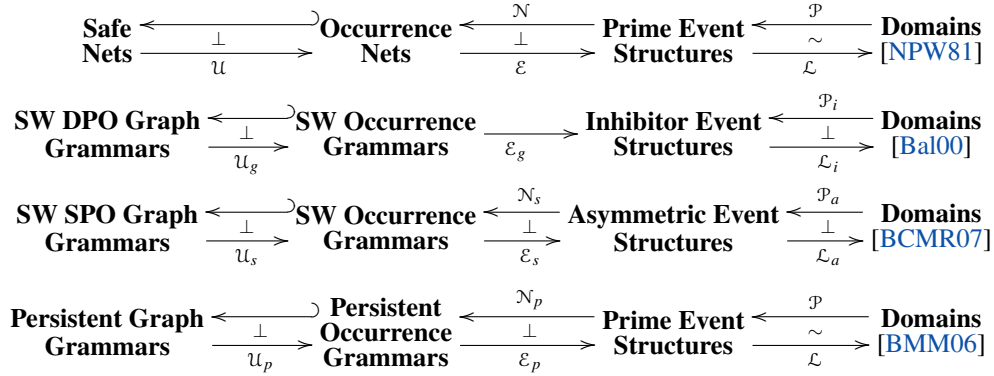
Safe Nets $\xrightarrow[\mathcal{U}]{\perp}$ Occurrence Nets $\xrightarrow[\mathcal{E}]{\perp}$ Prime Event Structures $\xrightarrow[\mathcal{L}]{\sim}$ Domains [NPW81]

$\mathcal{N}$ $\mathcal{P}$

SW DPO Graph Grammars $\xrightarrow[\mathcal{U}_g]{\perp}$ SW Occurrence Grammars $\xrightarrow[\mathcal{E}_g]{}$ Inhibitor Event Structures $\xrightarrow[\mathcal{L}_i]{\perp}$ Domains [Bal00]

$\mathcal{P}_i$

SW SPO Graph Grammars $\xrightarrow[\mathcal{U}_s]{\perp}$ SW Occurrence Grammars $\xrightarrow[\mathcal{E}_s]{\perp}$ Asymmetric Event Structures $\xrightarrow[\mathcal{L}_a]{\perp}$ Domains [BCMR07]

$\mathcal{N}_s$ $\mathcal{P}_a$

Persistent Graph Grammars $\xrightarrow[\mathcal{U}_p]{\perp}$ Persistent Occurrence Grammars $\xrightarrow[\mathcal{E}_p]{\perp}$ Prime Event Structures $\xrightarrow[\mathcal{L}]{\sim}$ Domains [BMM06]

$\mathcal{N}_p$ $\mathcal{P}$